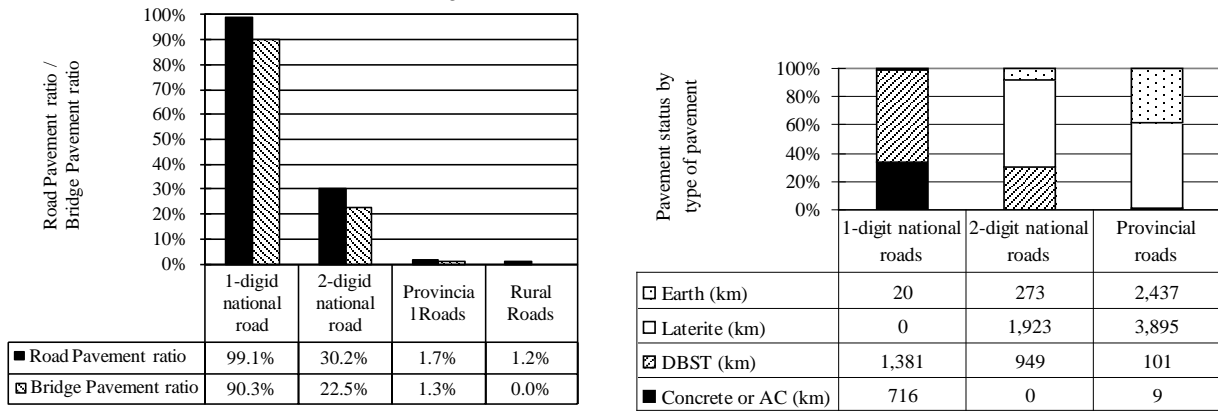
Road Pavement ratio / Bridge Pavement ratio

100%
90%
80%
70%
60%
50%
40%
30%
20%
10%
0%

| | 1-digid national road | 2-digid national road | Provincia l Roads | Rural Roads |
|---|---|---|---|---|
| ■ Road Pavement ratio | 99.1% | 30.2% | 1.7% | 1.2% |
| ▧ Bridge Pavement ratio | 90.3% | 22.5% | 1.3% | 0.0% |

Pavement status by type of pavement

100%
80%
60%
40%
20%
0%

| | 1-digit national roads | 2-digit national roads | Provincial roads |
|---|---|---|---|
| ⊡ Earth (km) | 20 | 273 | 2,437 |
| □ Laterite (km) | 0 | 1,923 | 3,895 |
| ▨ DBST (km) | 1,381 | 949 | 101 |
| ■ Concrete or AC (km) | 716 | 0 | 9 |